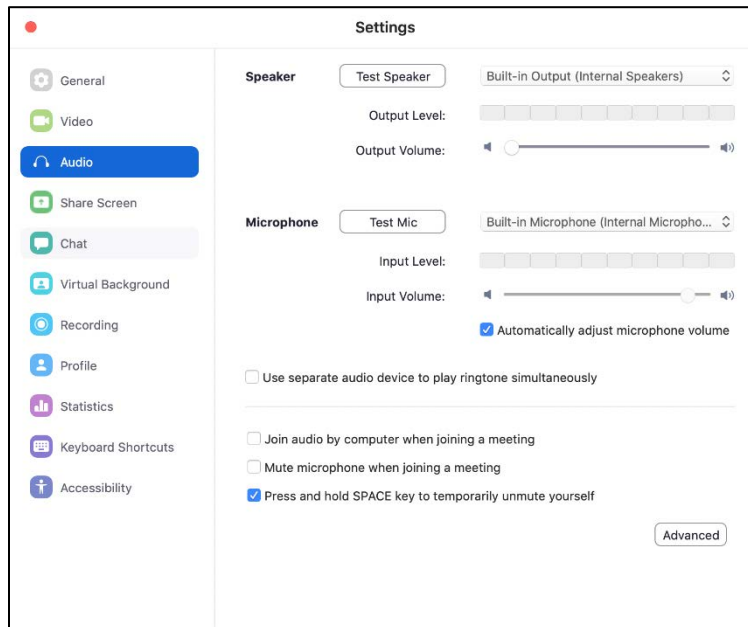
Settings

General
Video
Audio
Share Screen
Chat
Virtual Background
Recording
Profile
Statistics
Keyboard Shortcuts
Accessibility

Speaker
Test Speaker
Built-in Output (Internal Speakers)
Output Level:
Output Volume:

Microphone
Test Mic
Built-in Microphone (Internal Micropho...
Input Level:
Input Volume:
Automatically adjust microphone volume

Use separate audio device to play ringtone simultaneously

Join audio by computer when joining a meeting
Mute microphone when joining a meeting
Press and hold SPACE key to temporarily unmute yourself

Advanced